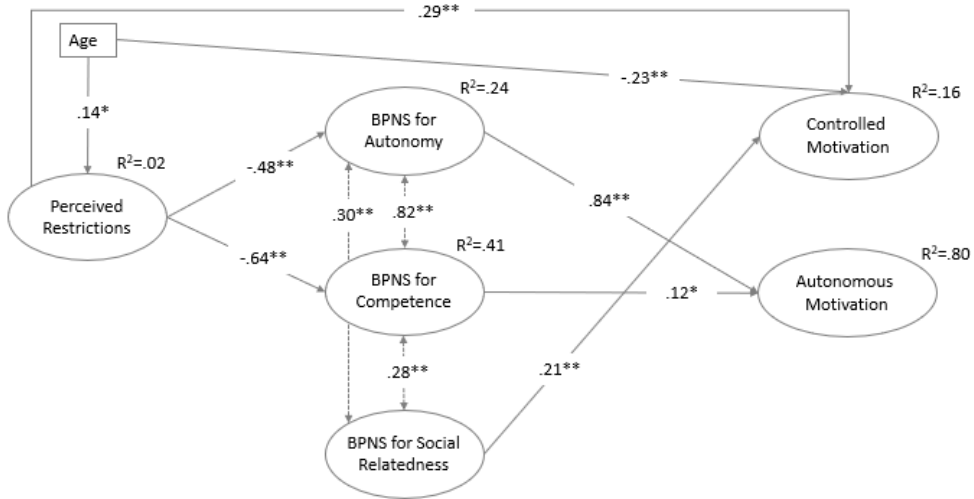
.29**

Age

-.23**

$R^2$=.16

.14*

$R^2$=.24

BPNS for Autonomy

Controlled Motivation

$R^2$=.02

-.48**

Perceived Restrictions

.30**

.82**

.84**

$R^2$=.41

$R^2$=.80

-.64**

BPNS for Competence

.12*

Autonomous Motivation

.28**

.21**

BPNS for Social Relatedness